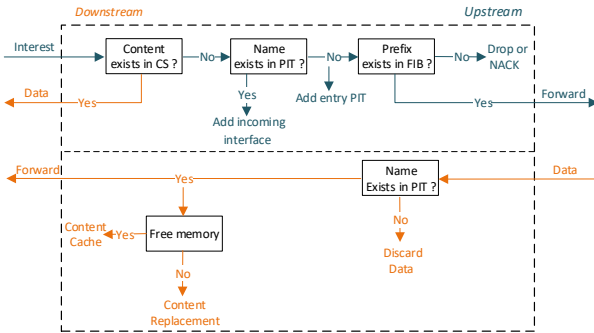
Downstream

Upstream

Interest

Content exists in CS ?

No

Name exists in PIT ?

No

Prefix exists in FIB ?

No

Drop or NACK

Data

Yes

Yes

Add incoming interface

Add entry PIT

Yes

Forward

Forward

Yes

Name Exists in PIT ?

Data

Content Cache

Yes

Free memory

No

Discard Data

No

Content Replacement